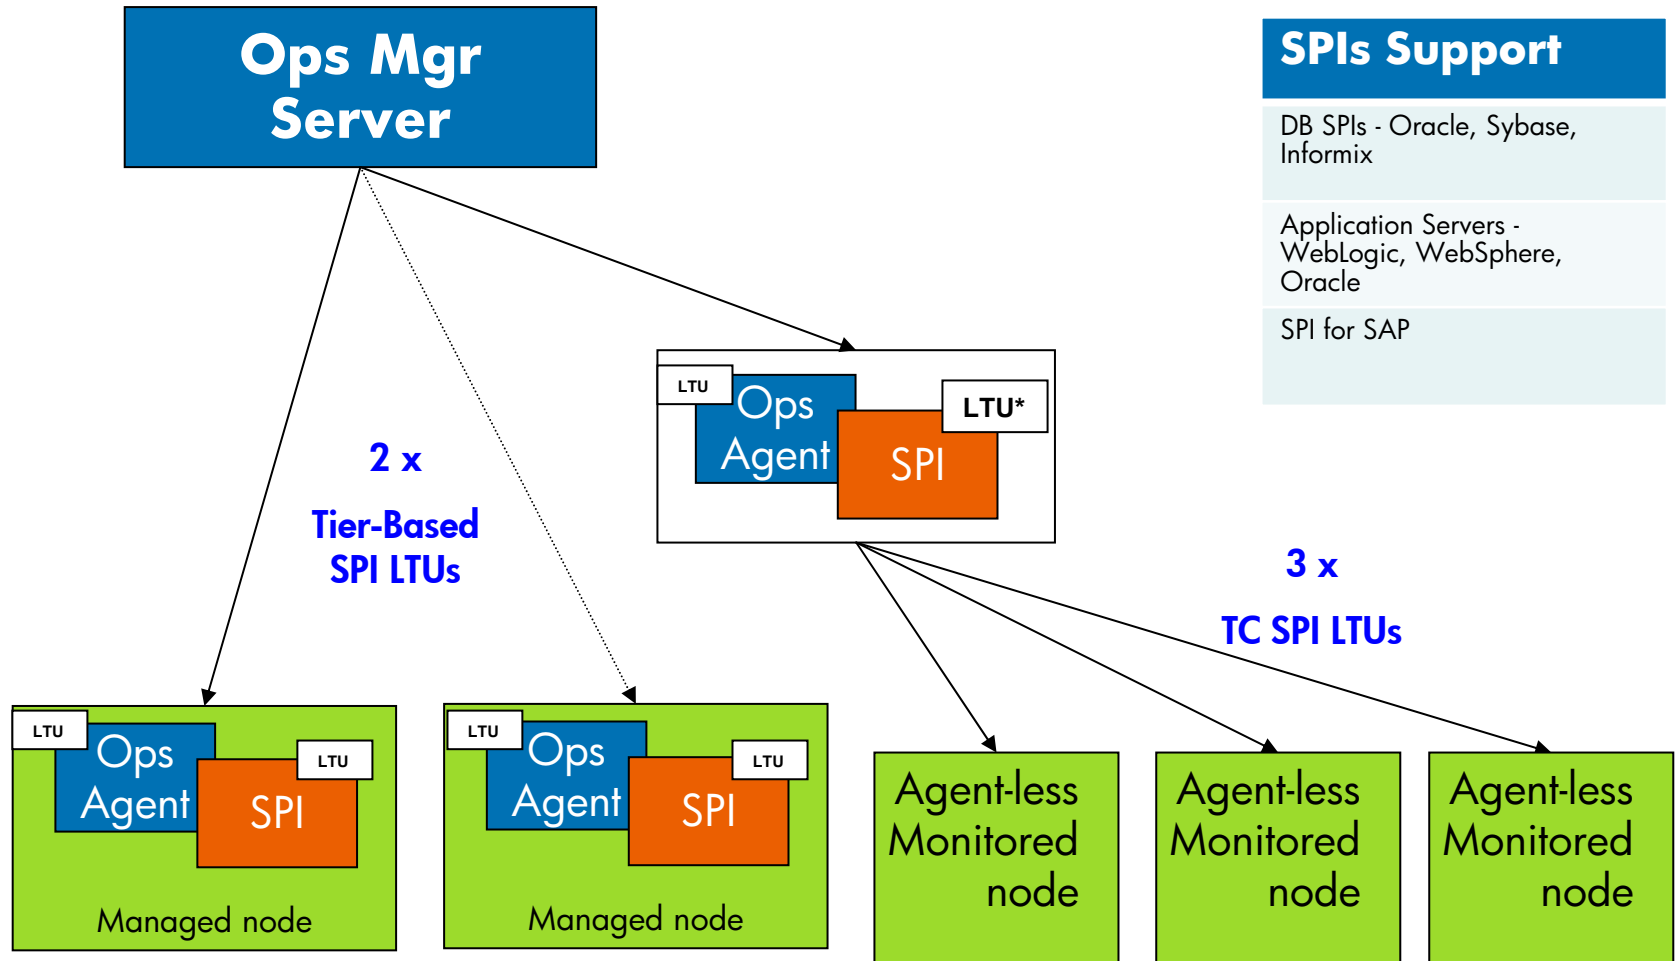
Ops Mgr Server

SPIs Support

DB SPIs - Oracle, Sybase, Informix

Application Servers - WebLogic, WebSphere, Oracle

SPI for SAP

LTU

Ops Agent

LTU*

SPI

2 x

Tier-Based SPI LTUs

3 x

TC SPI LTUs

LTU

Ops Agent

LTU

SPI

Managed node

LTU

Ops Agent

LTU

SPI

Managed node

Agent-less Monitored node

Agent-less Monitored node

Agent-less Monitored node